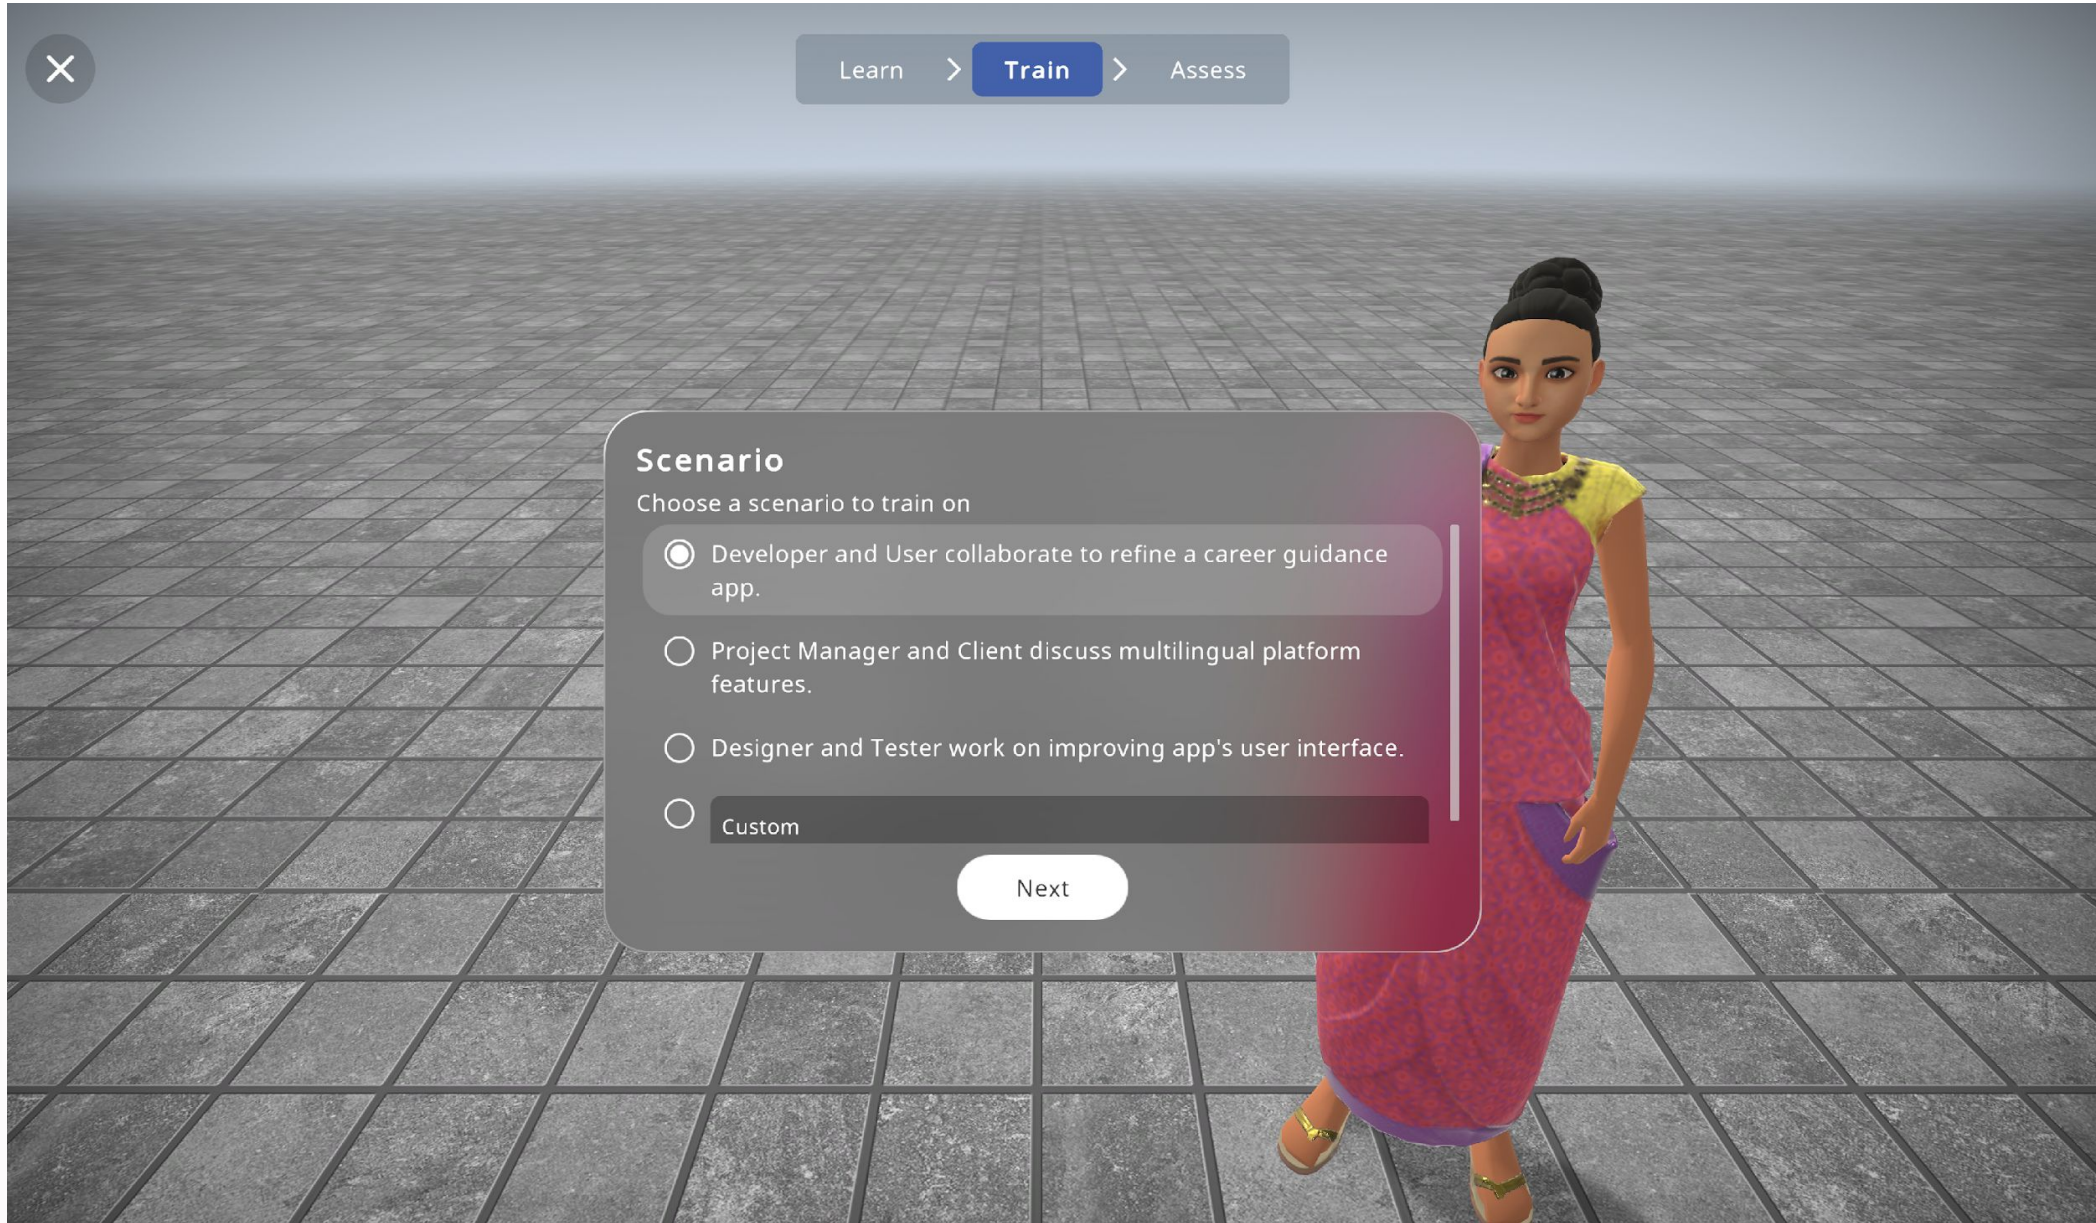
Learn > Train > Assess

Scenario

Choose a scenario to train on

Developer and User collaborate to refine a career guidance app.

Project Manager and Client discuss multilingual platform features.

Designer and Tester work on improving app's user interface.

Custom

Next